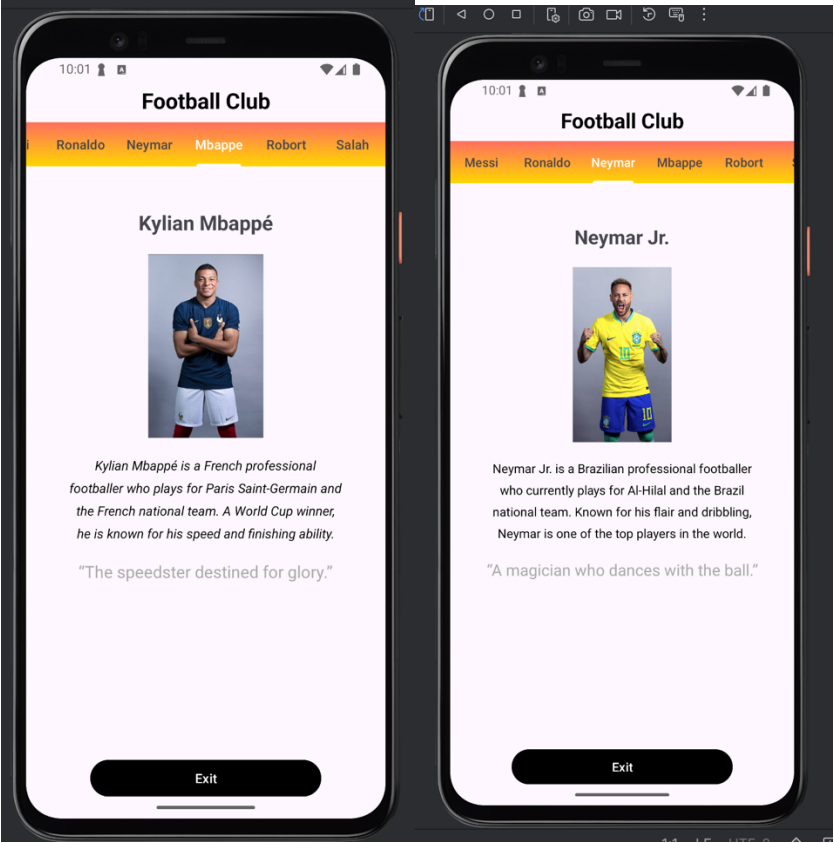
10:01

Football Club

i Ronaldo Neymar Mbappe Robort Salah

Kylian Mbappé

Kylian Mbappé is a French professional footballer who plays for Paris Saint-Germain and the French national team. A World Cup winner, he is known for his speed and finishing ability.

“The speedster destined for glory.”

Exit

10:01

Football Club

Messi Ronaldo Neymar Mbappe Robort S

Neymar Jr.

Neymar Jr. is a Brazilian professional footballer who currently plays for Al-Hilal and the Brazil national team. Known for his flair and dribbling, Neymar is one of the top players in the world.

“A magician who dances with the ball.”

Exit